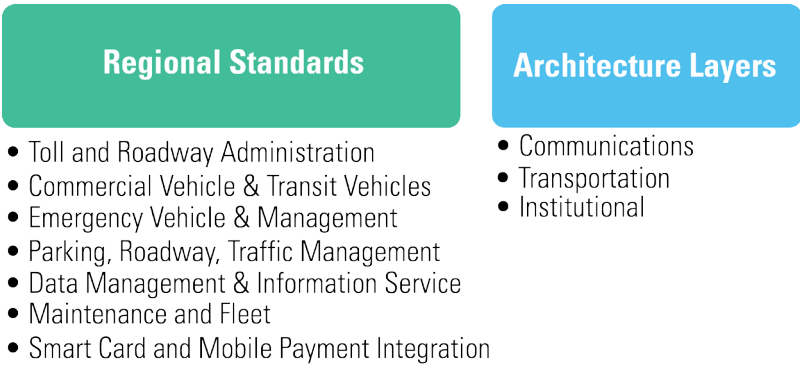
Regional Standards

- Toll and Roadway Administration
- Commercial Vehicle & Transit Vehicles
- Emergency Vehicle & Management
- Parking, Roadway, Traffic Management
- Data Management & Information Service
- Maintenance and Fleet
- Smart Card and Mobile Payment Integration

Architecture Layers

- Communications
- Transportation
- Institutional